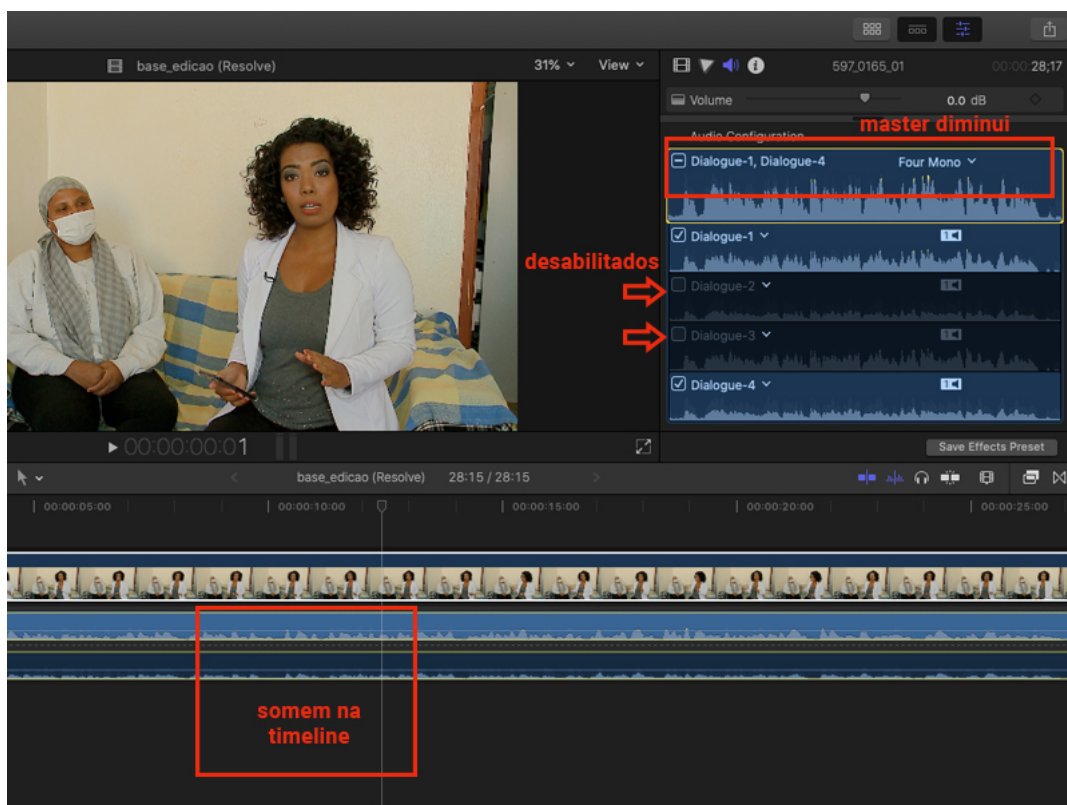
base_edicao (Resolve)

31%

View

597_0165_01

00:00:28;17

Volume

0.0 dB

Audio Configuration

master diminui

Dialogue-1, Dialogue-4

Four Mono

Dialogue-1

desabilitados

Dialogue-2

Dialogue-3

Dialogue-4

00:00:00:01

Save Effects Preset

base_edicao (Resolve)

28:15 / 28:15

00:00:05:00

00:00:10:00

00:00:15:00

00:00:20:00

00:00:25:00

somem na timeline